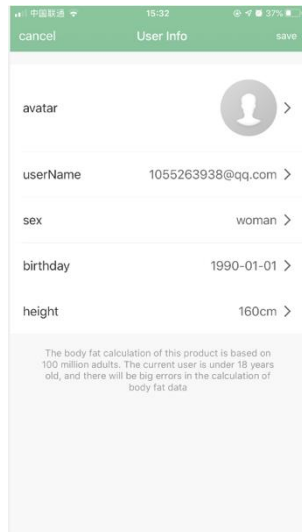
中国联通 15:32 37%

cancel User Info save

avatar >

userName 1055263938@qq.com >

sex woman >

birthday 1990-01-01 >

height 160cm >

The body fat calculation of this product is based on 100 million adults. The current user is under 18 years old, and there will be big errors in the calculation of body fat data